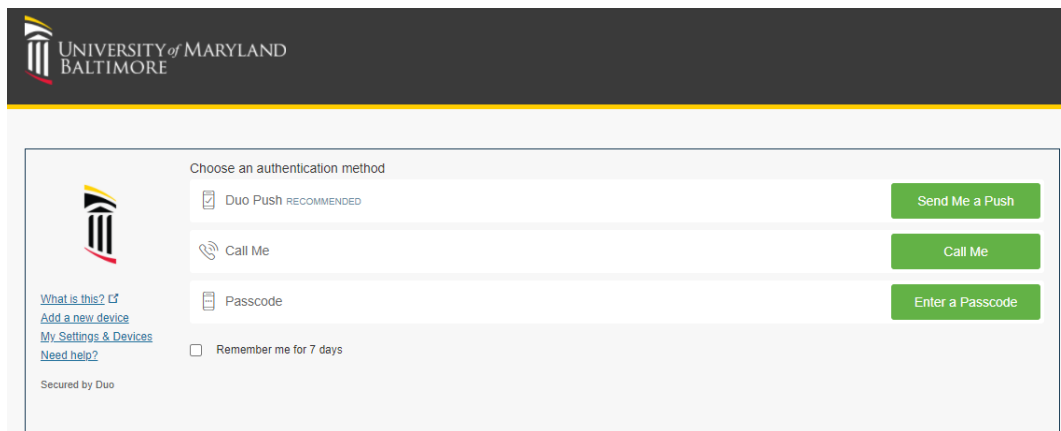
UNIVERSITY of MARYLAND
BALTIMORE

Choose an authentication method

Duo Push RECOMMENDED

Send Me a Push

Call Me

Call Me

Passcode

Enter a Passcode

Remember me for 7 days

What is this?
Add a new device
My Settings & Devices
Need help?

Secured by Duo